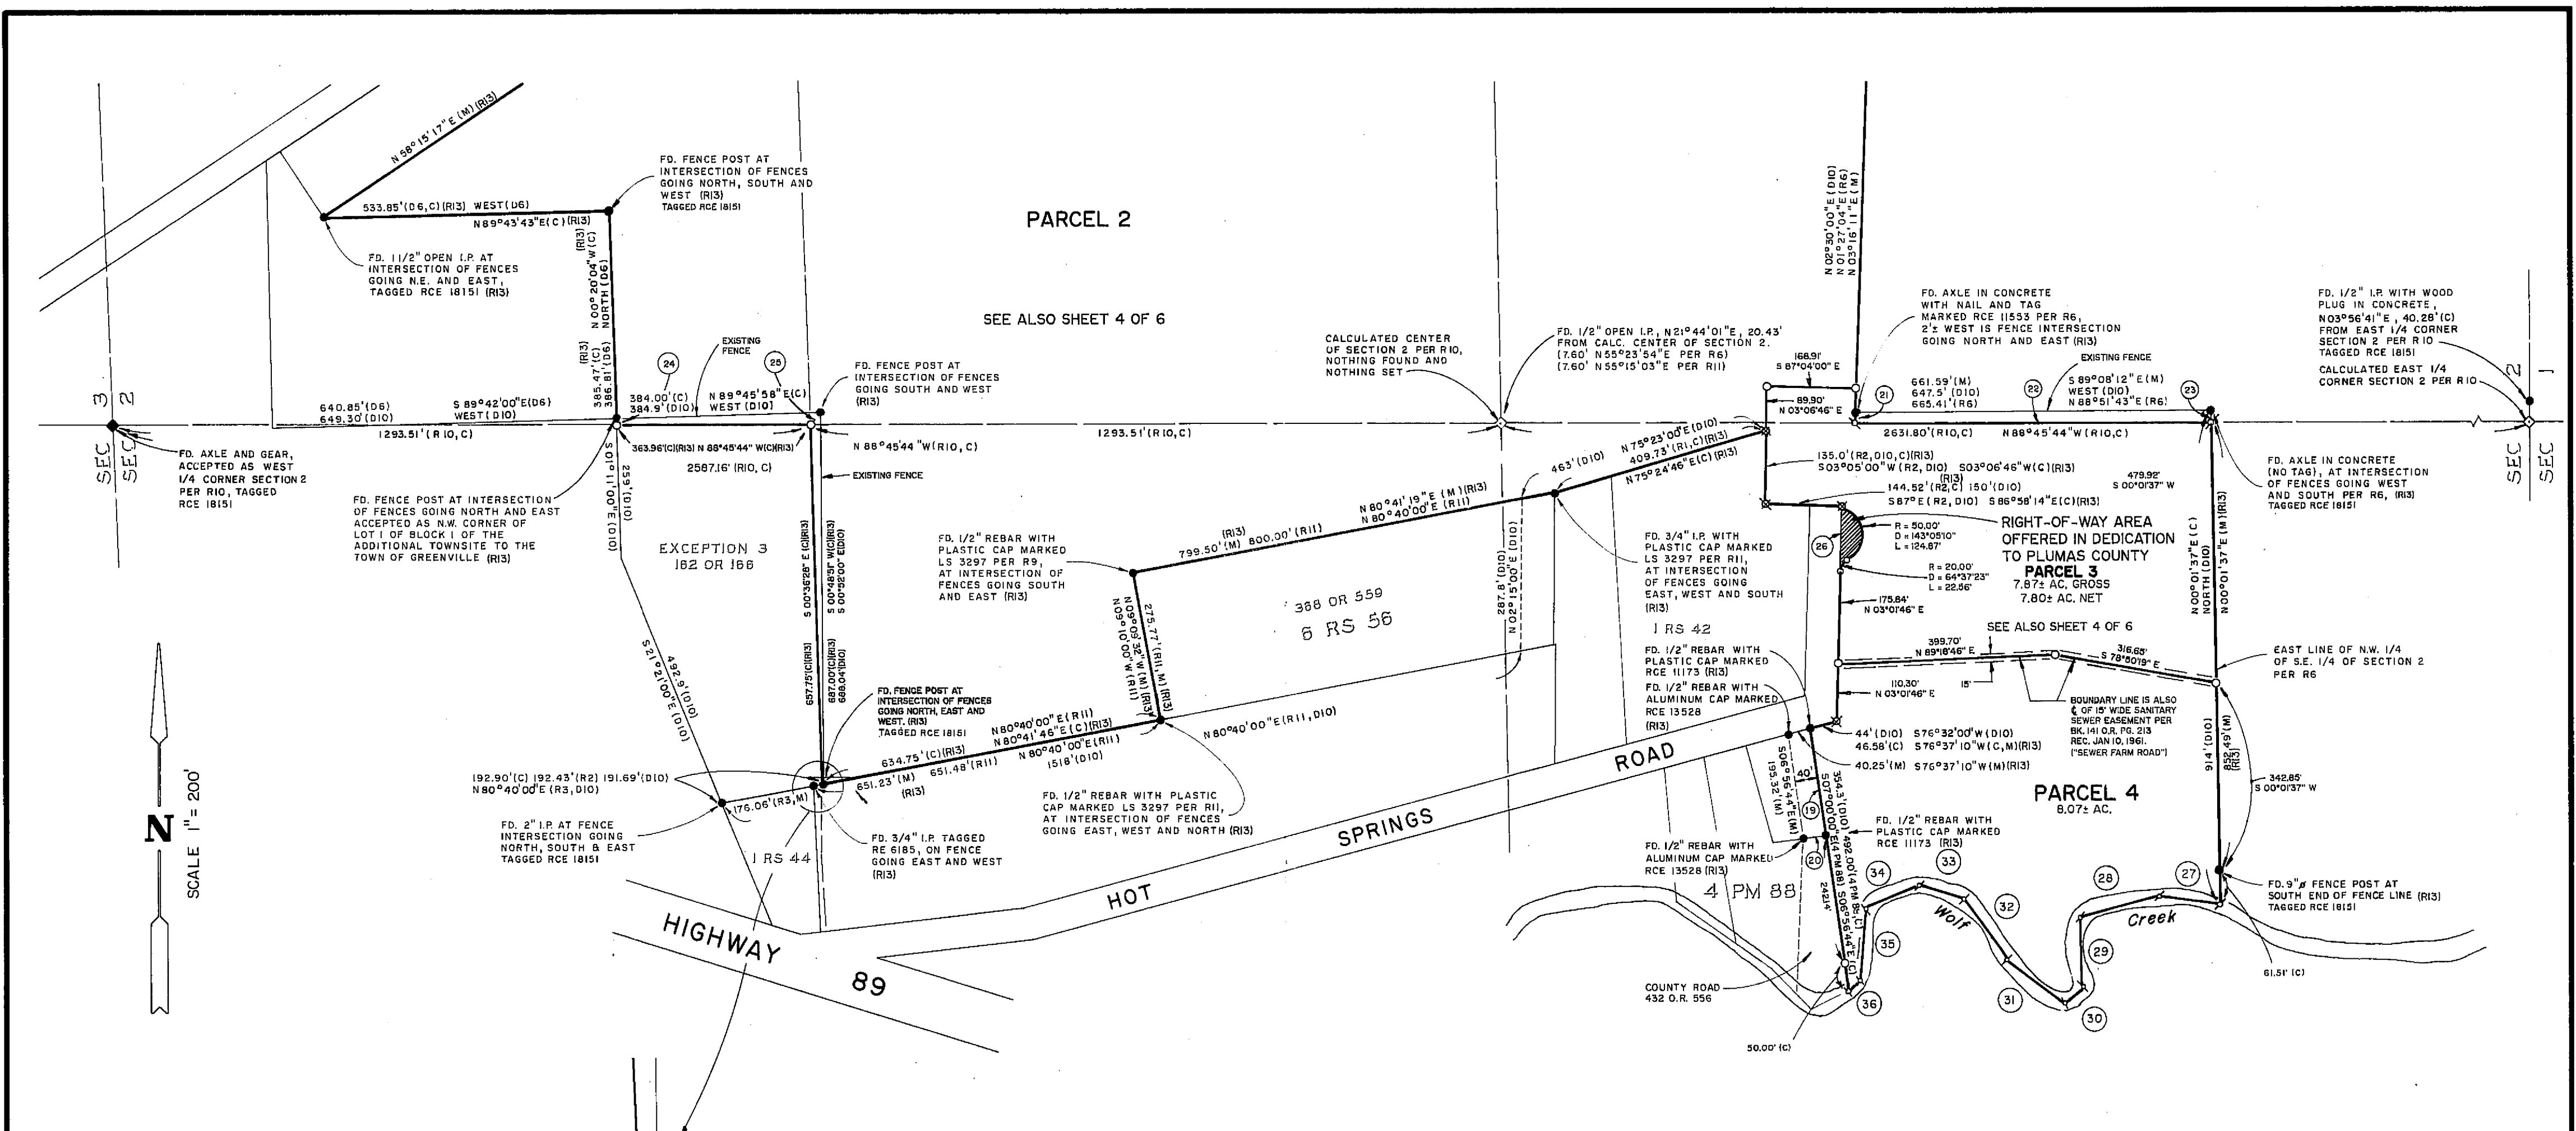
N 58°15'17" E (M)(R13)

533.85'(D6,C)(R13) WEST(D6)
N 89°43'43"E(C)(R13)

FD. FENCE POST AT INTERSECTION OF FENCES GOING NORTH, SOUTH AND WEST (R13) TAGGED RCE 18151

PARCEL 2

FD. 1 1/2" OPEN I.P. AT INTERSECTION OF FENCES GOING N.E. AND EAST, TAGGED RCE 18151 (R13)

(R13) N 00° 20'04"W (C) NORTH (D6)

SEE ALSO SHEET 4 OF 6

(R13) 385.47'(C) 386.81'(D6)

EXISTING FENCE

24

25

384.00'(C) 384.9'(D10)

N 89°45'58"E(C) WEST (D10)

FD. FENCE POST AT INTERSECTION OF FENCES GOING SOUTH AND WEST (R13)

CALCULATED CENTER OF SECTION 2 PER R10, NOTHING FOUND AND NOTHING SET

FD. 1/2" OPEN I.P., N21°44'01"E, 20.43' FROM CALC. CENTER OF SECTION 2. (7.60' N55°23'54"E PER R6) (7.60' N55°15'03"E PER R11)

N 02°30'00"E (D10) N 01°27'04"E (R6) N 03°16'11"E (M)

FD. AXLE IN CONCRETE WITH NAIL AND TAG MARKED RCE 11553 PER R6, 2'± WEST IS FENCE INTERSECTION GOING NORTH AND EAST (R13)

FD. 1/2" I.P. WITH WOOD PLUG IN CONCRETE, N03°56'41"E, 40.28'(C) FROM EAST 1/4 CORNER SECTION 2 PER R10 TAGGED RCE 18151

CALCULATED EAST 1/4 CORNER SECTION 2 PER R10

2 1

168.91'
S 87°04'00" E

89.90'
N 03°06'46" E

21

661.59'(M) 647.5'(D10) 665.41'(R6)

22

EXISTING FENCE

S 89°08'12"E (M) WEST (D10) N 88°51'43"E (R6)

23

3 2

SEC SEC

640.85'(D6) 649.30'(D10)

S 89°42'00"E(D6) WEST (D10)

1293.51'(R10,C)

363.96'(C)(R13) N 88°45'44" W(C)(R13)

N 88°45'44"W(R10,C)

1293.51'(R10,C)

2631.80'(R10,C)

N 88°45'44"W(R10,C)

SEC SEC 2 1

FD. AXLE AND GEAR, ACCEPTED AS WEST 1/4 CORNER SECTION 2 PER R10, TAGGED RCE 18151

2587.16' (R10, C)

EXISTING FENCE

N 75°23'00"E (D10) 409.73'(R1,C)(R13) N75°24'46"E(C)(R13)

135.0'(R2,D10,C)(R13)
S03°05'00"W (R2, D10) S03°06'46"W(C)(R13)

(R13)
144.52'(R2,C) 150'(D10)
S87°E (R2, D10) S 86°58'14"E(C)(R13)

479.92'
S 00°01'37" W

FD. AXLE IN CONCRETE (NO TAG), AT INTERSECTION OF FENCES GOING WEST AND SOUTH PER R6, (R13) TAGGED RCE 18151

FD. FENCE POST AT INTERSECTION OF FENCES GOING NORTH AND EAST ACCEPTED AS N.W. CORNER OF LOT 1 OF BLOCK 1 OF THE ADDITIONAL TOWNSITE TO THE TOWN OF GREENVILLE (R13)

S 00°11'00"E (D10)

259'(D10)

EXCEPTION 3
162 OR 166

S 00°36'28" E (C)(R13)

S 00°48'51" W(C)(R13) S 00°32'00" E(D10)

FD. 1/2" REBAR WITH PLASTIC CAP MARKED LS 3297 PER R9, AT INTERSECTION OF FENCES GOING SOUTH AND EAST (R13)

(R13)
799.50'(M) 800.00'(R11)

N 80°41'19"E (M)(R13) N 80°40'00"E (R11)

463'(D10)

FD. 3/4" I.P. WITH PLASTIC CAP MARKED LS 3297 PER R11, AT INTERSECTION OF FENCES GOING EAST, WEST AND SOUTH (R13)

R = 50.00'
D = 143°05'10"
L = 124.87'

26

RIGHT-OF-WAY AREA OFFERED IN DEDICATION TO PLUMAS COUNTY
PARCEL 3
7.87± AC. GROSS
7.80± AC. NET

R = 20.00'
D = 64°37'23"
L = 22.56'

175.84'
N 03°01'46" E

N 00°01'37"E (C) NORTH (D10)

N 00°01'37"E (M)(R13)

388 OR 559
6 RS 56

287.8'(D10)
N 02°15'00"E (D10)

N09°09'32"W(M)(R13) N09°10'00"W(R11)

275.77'(R11,M)(R13)

1 RS 42

SEE ALSO SHEET 4 OF 6

FD. 1/2" REBAR WITH PLASTIC CAP MARKED RCE 11173 (R13)

FD. 1/2" REBAR WITH ALUMINUM CAP MARKED RCE 13528 (R13)

399.70'
N 89°18'46" E

316.65'
S 78°80'19" E

EAST LINE OF N.W. 1/4 OF S.E. 1/4 OF SECTION 2 PER R6

110.30'
N 03°01'46" E

15'

BOUNDARY LINE IS ALSO ℄ OF 15' WIDE SANITARY SEWER EASEMENT PER BK. 141 O.R. PG. 213 REC. JAN 10, 1961. ("SEWER FARM ROAD")

44'(D10) S76°32'00"W(D10)
46.58'(C) S76°37'10"W(C,M)(R13)

40.25'(M) S76°37'10"W(M)(R13)

914'(D10)

852.49'(M)(R13)

342.85'
S 00°01'37" W

PARCEL 4
8.07± AC.

657.75'(C)(R13)

687.00'(C)(R13) 688.04'(D10)

FD. FENCE POST AT INTERSECTION OF FENCES GOING NORTH, EAST AND WEST. (R13) TAGGED RCE 18151

N80°40'00"E(R11)
N80°41'46"E(C)(R13)

634.75'(C)(R13)

N 80°40'00"E(R11)
1518'(D10)

N 80°40'00"E(R11,D10)

ROAD

S06°56'44"E(M) 195.32'(M)

40'

S07°00'00"E

354.3'(D10)

19

192.90'(C) 192.43'(R2) 191.69'(D10)
N80°40'00"E(R3,D10)

S 21°21'00"E (D10)

492.9'(D10)

176.06'(R3,M)

651.23'(M) 651.48'(R11)

(R13)

FD. 1/2" REBAR WITH PLASTIC CAP MARKED LS 3297 PER R11, AT INTERSECTION OF FENCES GOING EAST, WEST AND NORTH (R13)

SPRINGS

FD. 1/2" REBAR WITH PLASTIC CAP MARKED RCE 11173 (R13)

N

SCALE 1" = 200'

FD. 2" I.P. AT FENCE INTERSECTION GOING NORTH, SOUTH & EAST TAGGED RCE 18151

1 RS 44

FD. 3/4" I.P. TAGGED RE 6185, ON FENCE GOING EAST AND WEST (R13)

HOT

FD. 1/2" REBAR WITH ALUMINUM CAP MARKED RCE 13528 (R13)

20

4 PM 88

492.00'(4 PM 88)(C)

S06°56'44"E(C)

214 PM 88

242.14'

34

33

32

28

27

FD. 9"⌀ FENCE POST AT SOUTH END OF FENCE LINE (R13) TAGGED RCE 18151

Wolf

Creek

35

29

HIGHWAY

89

COUNTY ROAD 432 O.R. 556

36

31

30

61.51'(C)

50.00'(C)